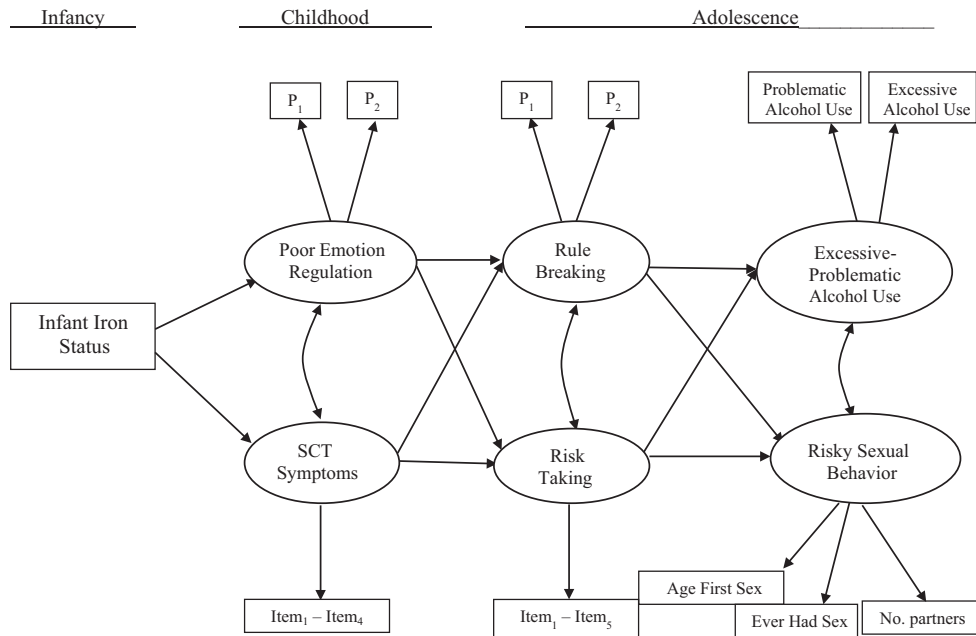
Infancy

Childhood

Adolescence

$P_1$

$P_2$

$P_1$

$P_2$

Problematic Alcohol Use

Excessive Alcohol Use

Poor Emotion Regulation

Rule Breaking

Excessive-Problematic Alcohol Use

Infant Iron Status

SCT Symptoms

Risk Taking

Risky Sexual Behavior

$Item_1$ – $Item_4$

$Item_1$ – $Item_5$

Age First Sex

Ever Had Sex

No. partners